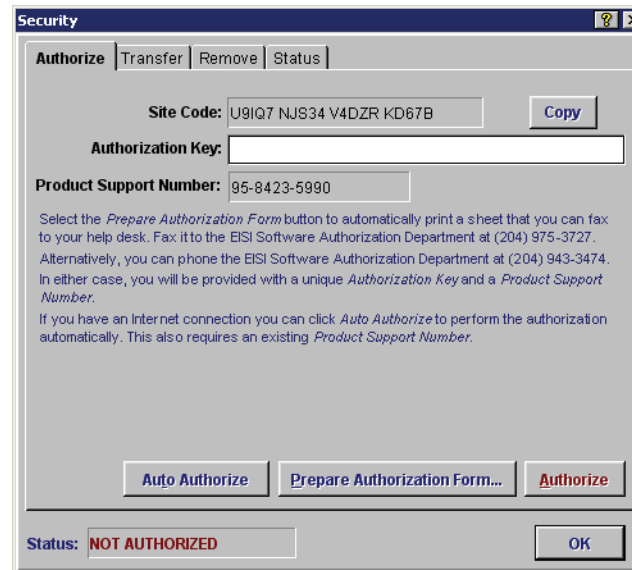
Security

? X

Authorize | Transfer | Remove | Status

Site Code: U9IQ7 NJS34 V4DZR KD67B

Copy

Authorization Key:

Product Support Number: 95-8423-5990

Select the *Prepare Authorization Form* button to automatically print a sheet that you can fax to your help desk. Fax it to the EISI Software Authorization Department at (204) 975-3727.

Alternatively, you can phone the EISI Software Authorization Department at (204) 943-3474. In either case, you will be provided with a unique *Authorization Key* and a *Product Support Number*.

If you have an Internet connection you can click *Auto Authorize* to perform the authorization automatically. This also requires an existing *Product Support Number*.

Auto Authorize

Prepare Authorization Form...

Authorize

Status: NOT AUTHORIZED

OK